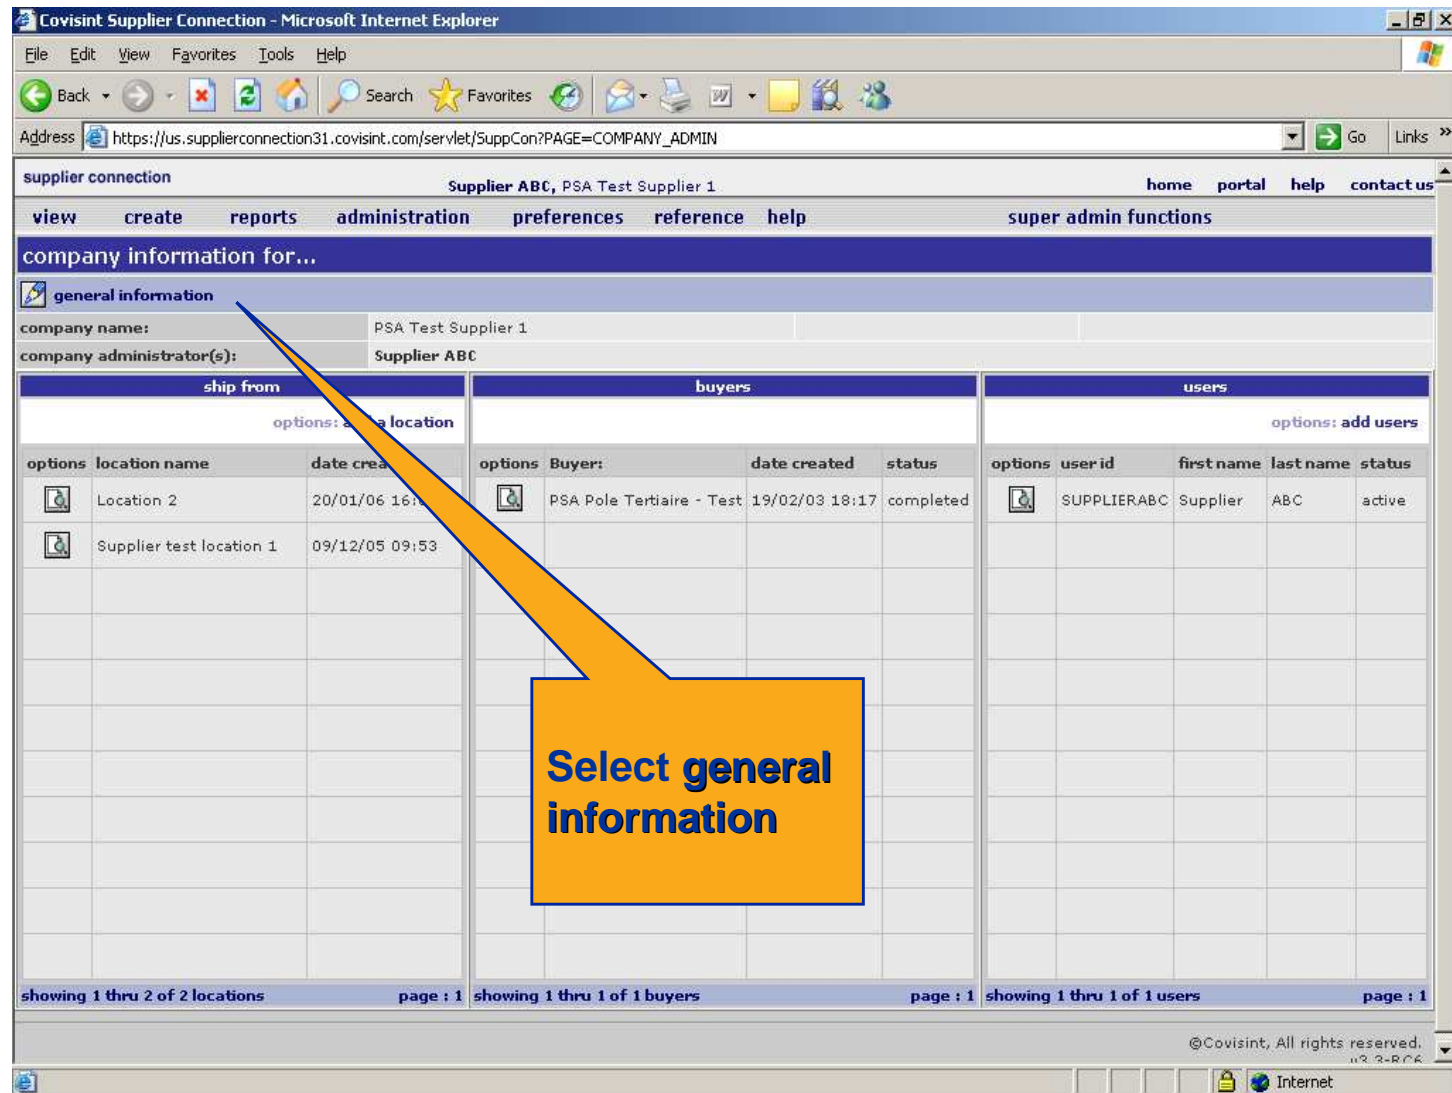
Covisint Supplier Connection - Microsoft Internet Explorer

File Edit View Favorites Tools Help

Back Search Favorites

Address https://us.supplierconnection31.covisint.com/servlet/SuppCon?PAGE=COMPANY_ADMIN Go Links

supplier connection

Supplier ABC, PSA Test Supplier 1

home portal help contact us

view create reports administration preferences reference help super admin functions

company information for...

general information

| company name: | PSA Test Supplier 1 |
|---|---|
| company administrator(s): | Supplier ABC |

ship from

options: a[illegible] a location

| options | location name | date crea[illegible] |
|---|---|---|
| | Location 2 | 20/01/06 16:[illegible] |
| | Supplier test location 1 | 09/12/05 09:53 |

showing 1 thru 2 of 2 locations page : 1

buyers

| options | Buyer: | date created | status |
|---|---|---|---|
| | PSA Pole Tertiaire - Test | 19/02/03 18:17 | completed |

showing 1 thru 1 of 1 buyers page : 1

users

options: add users

| options | user id | first name | last name | status |
|---|---|---|---|---|
| | SUPPLIERABC | Supplier | ABC | active |

showing 1 thru 1 of 1 users page : 1

Select general information

©Covisint, All rights reserved.
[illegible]

Internet